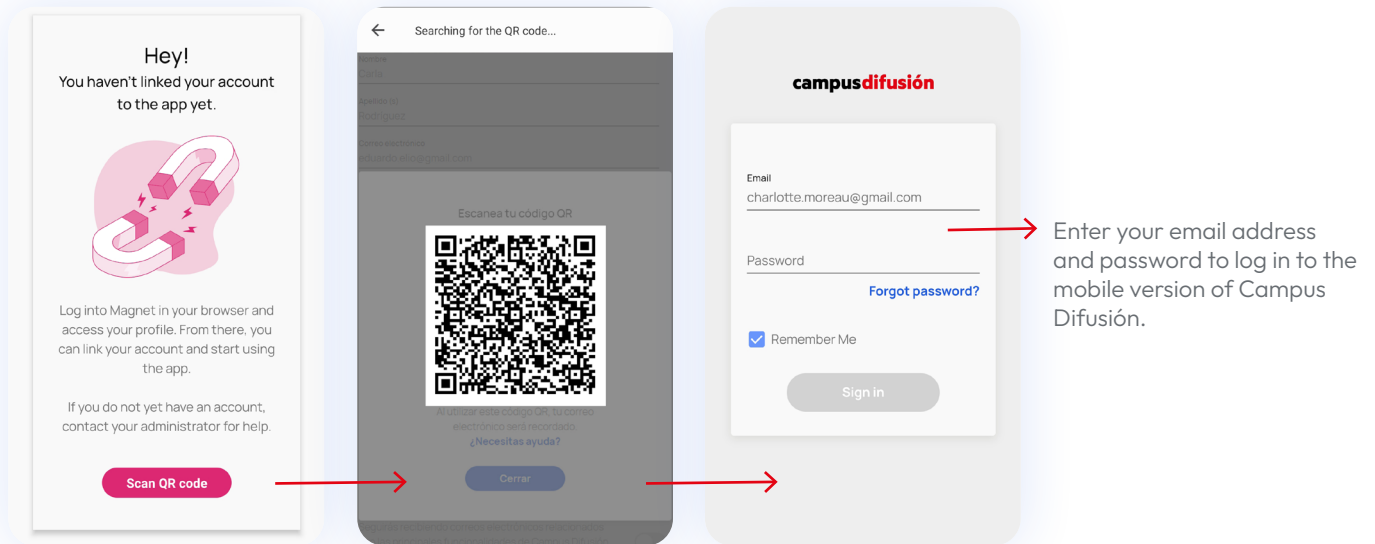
Hey!
You haven't linked your account to the app yet.

Log into Magnet in your browser and access your profile. From there, you can link your account and start using the app.

If you do not yet have an account, contact your administrator for help.

Scan QR code

Searching for the QR code...

Nombre
Carla
Apellido (s)
Rodriguez
Correo electrónico
eduardo.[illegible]@gmail.com

Escanea tu código QR

Al utilizar este código QR, tu correo electrónico será recordado.
¿Necesitas ayuda?

Cerrar

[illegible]

campusdifusión

Email
charlotte.moreau@gmail.com

Password

Forgot password?

Remember Me

Sign in

Enter your email address and password to log in to the mobile version of Campus Difusión.